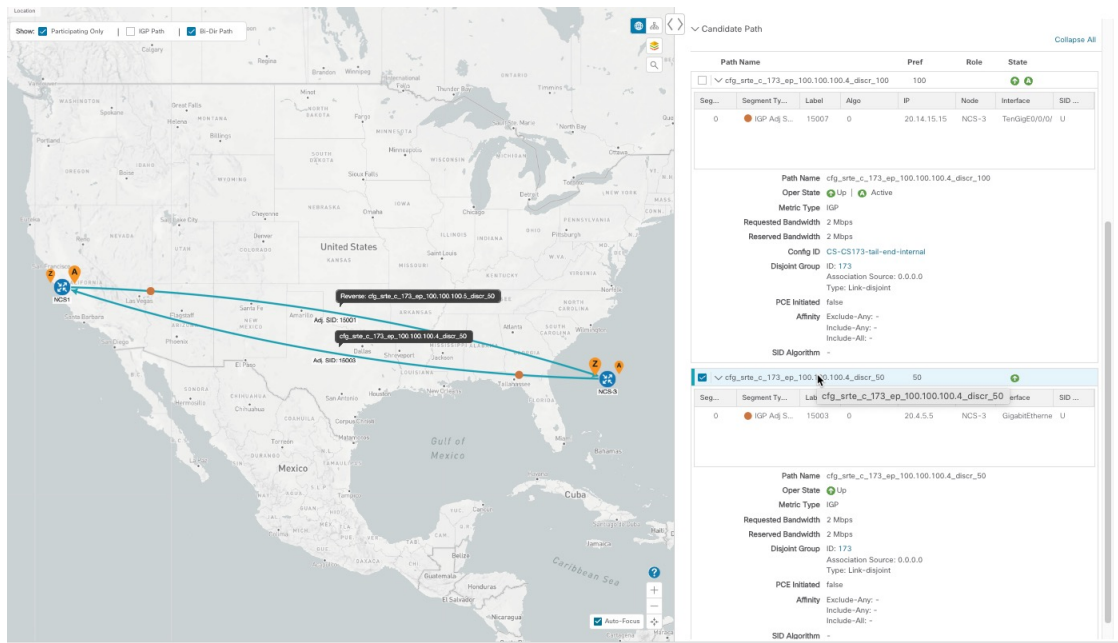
Location

Show: Participating Only | IGP Path | Bi-Dir Path

Calgary
Regina
Winnipeg
Thunder Bay
Timmins
Spokane
Great Falls
Helena
Bismarck
Portland
Billings
North Bay
Minneapolis
Ottawa
Boise
WYOMING
Sioux Falls
Detroit
Cheyenne
Omaha
Chicago
Denver
United States
Saint Louis
Pittsburgh
NEVADA
UTAH
KANSAS
Las Vegas
Santa Fe
Amarillo
Reverse: cfg_srte_c_173_ep_100.100.100.5_discr_50
Adj. SID: 15001
cfg_srte_c_173_ep_100.100.100.4_discr_50
Adj. SID: 15003
NCS1
Santa Barbara
Flagstaff
Phoenix
San Diego
El Paso
Dallas
Shreveport
Jackson
Atlanta
Tallahassee
NCS-3
Chihuahua
San Antonio
Corpus Christi
Monterrey
Gulf of Mexico
Mexico
Cuba
Belize
Guatemala
Honduras
Nicaragua
Caribbean Sea
Jamaica
Auto-Focus

Candidate Path
Collapse All

| Path Name | Pref | Role | State |
|---|---|---|---|
| cfg_srte_c_173_ep_100.100.100.4_discr_100 | 100 | | |

| Seg... | Segment Ty... | Label | Algo | IP | Node | Interface | SID ... |
|---|---|---|---|---|---|---|---|
| 0 | IGP Adj S... | 15007 | 0 | 20.14.15.15 | NCS-3 | TenGigE0/0/0/ | U |

Path Name cfg_srte_c_173_ep_100.100.100.4_discr_100
Oper State Up | Active
Metric Type IGP
Requested Bandwidth 2 Mbps
Reserved Bandwidth 2 Mbps
Config ID CS-CS173-tail-end-internal
Disjoint Group ID: 173
Association Source: 0.0.0.0
Type: Link-disjoint
PCE Initiated false
Affinity Exclude-Any: -
Include-Any: -
Include-All: -
SID Algorithm -

cfg_srte_c_173_ep_100.100.100.4_discr_50 50
cfg_srte_c_173_ep_100.100.100.4_discr_50

| Seg... | Segment Ty... | Label | | | | Interface | SID ... |
|---|---|---|---|---|---|---|---|
| 0 | IGP Adj S... | 15003 | 0 | 20.4.5.5 | NCS-3 | GigabitEtherne | U |

Path Name cfg_srte_c_173_ep_100.100.100.4_discr_50
Oper State Up
Metric Type IGP
Requested Bandwidth 2 Mbps
Reserved Bandwidth 2 Mbps
Disjoint Group ID: 173
Association Source: 0.0.0.0
Type: Link-disjoint
PCE Initiated false
Affinity Exclude-Any: -
Include-Any: -
Include-All: -
SID Algorithm -